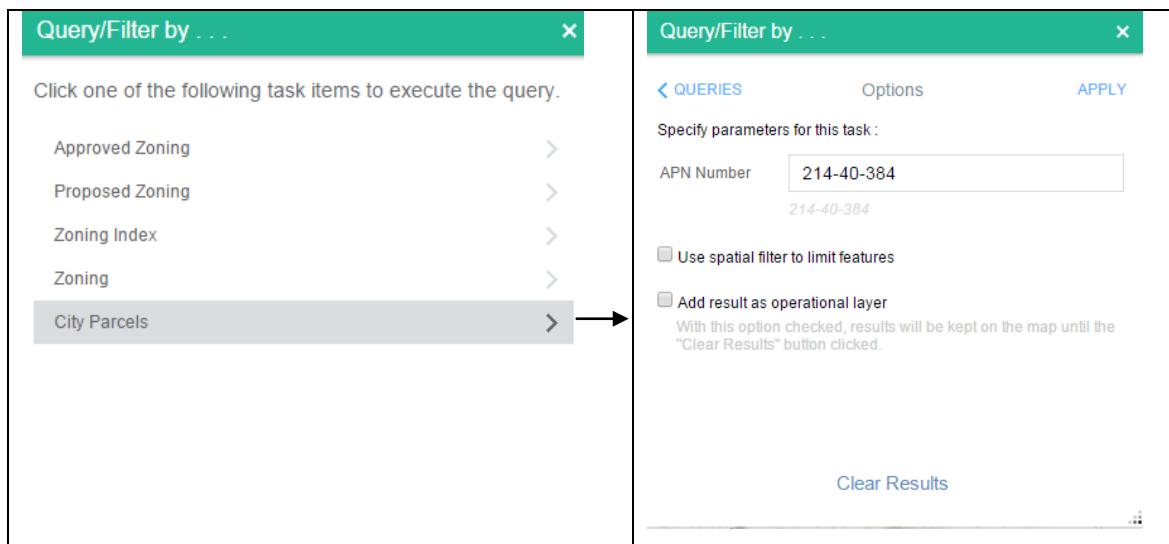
Query/Filter by . . .
×

Click one of the following task items to execute the query.

Approved Zoning
Proposed Zoning
Zoning Index
Zoning
City Parcels

Query/Filter by . . .
×

QUERIES Options APPLY

Specify parameters for this task :

APN Number 214-40-384
214-40-384

Use spatial filter to limit features

Add result as operational layer
With this option checked, results will be kept on the map until the "Clear Results" button clicked.

Clear Results